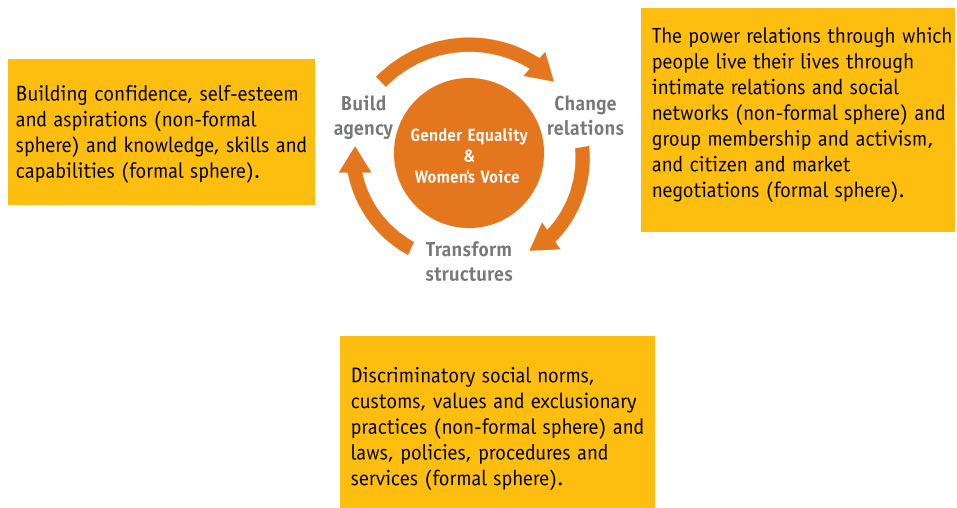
Building confidence, self-esteem and aspirations (non-formal sphere) and knowledge, skills and capabilities (formal sphere).

Build agency

Gender Equality & Women's Voice

Change relations

Transform structures

The power relations through which people live their lives through intimate relations and social networks (non-formal sphere) and group membership and activism, and citizen and market negotiations (formal sphere).

Discriminatory social norms, customs, values and exclusionary practices (non-formal sphere) and laws, policies, procedures and services (formal sphere).